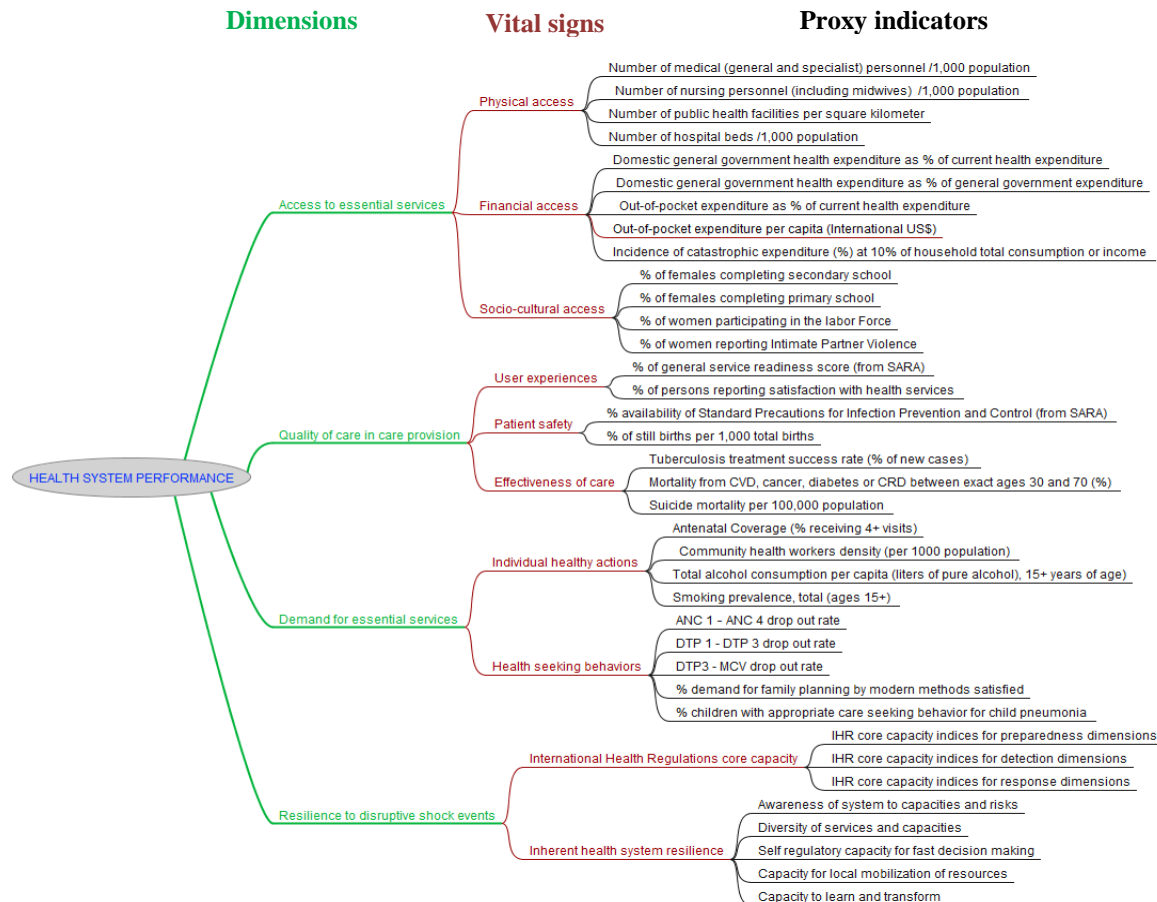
Dimensions

Vital signs

Proxy indicators

HEALTH SYSTEM PERFORMANCE

Access to essential services

Physical access

Number of medical (general and specialist) personnel /1,000 population

Number of nursing personnel (including midwives) /1,000 population

Number of public health facilities per square kilometer

Number of hospital beds /1,000 population

Financial access

Domestic general government health expenditure as % of current health expenditure

Domestic general government health expenditure as % of general government expenditure

Out-of-pocket expenditure as % of current health expenditure

Out-of-pocket expenditure per capita (International US$)

Incidence of catastrophic expenditure (%) at 10% of household total consumption or income

Socio-cultural access

% of females completing secondary school

% of females completing primary school

% of women participating in the labor Force

% of women reporting Intimate Partner Violence

Quality of care in care provision

User experiences

% of general service readiness score (from SARA)

% of persons reporting satisfaction with health services

Patient safety

% availability of Standard Precautions for Infection Prevention and Control (from SARA)

% of still births per 1,000 total births

Effectiveness of care

Tuberculosis treatment success rate (% of new cases)

Mortality from CVD, cancer, diabetes or CRD between exact ages 30 and 70 (%)

Suicide mortality per 100,000 population

Demand for essential services

Individual healthy actions

Antenatal Coverage (% receiving 4+ visits)

Community health workers density (per 1000 population)

Total alcohol consumption per capita (liters of pure alcohol), 15+ years of age)

Smoking prevalence, total (ages 15+)

Health seeking behaviors

ANC 1 - ANC 4 drop out rate

DTP 1 - DTP 3 drop out rate

DTP3 - MCV drop out rate

% demand for family planning by modern methods satisfied

% children with appropriate care seeking behavior for child pneumonia

Resilience to disruptive shock events

International Health Regulations core capacity

IHR core capacity indices for preparedness dimensions

IHR core capacity indices for detection dimensions

IHR core capacity indices for response dimensions

Inherent health system resilience

Awareness of system to capacities and risks

Diversity of services and capacities

Self regulatory capacity for fast decision making

Capacity for local mobilization of resources

Capacity to learn and transform